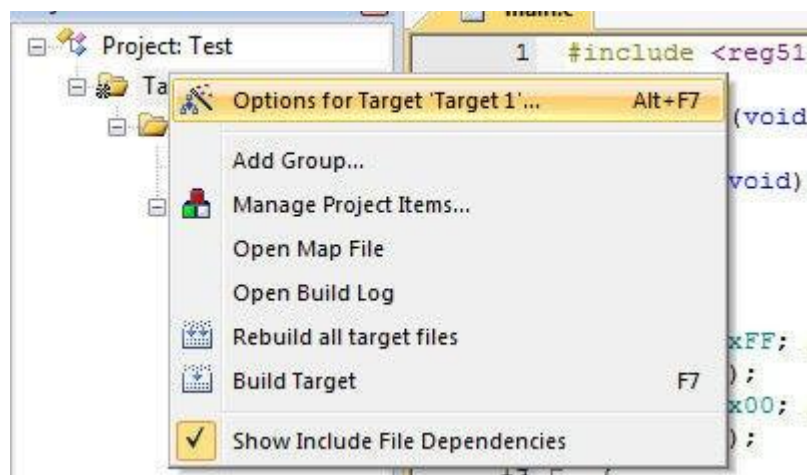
Project: Test

Ta

main.c

1 #include <reg51

(void

void)

xFF;

);

x00;

);

Options for Target 'Target 1'... Alt+F7

Add Group...

Manage Project Items...

Open Map File

Open Build Log

Rebuild all target files

Build Target F7

✓ Show Include File Dependencies